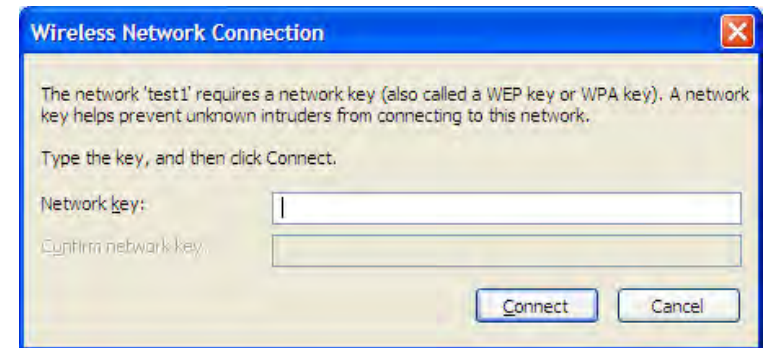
Wireless Network Connection

The network 'test1' requires a network key (also called a WEP key or WPA key). A network key helps prevent unknown intruders from connecting to this network.

Type the key, and then click Connect.

Network key:

Confirm network key:

Connect

Cancel